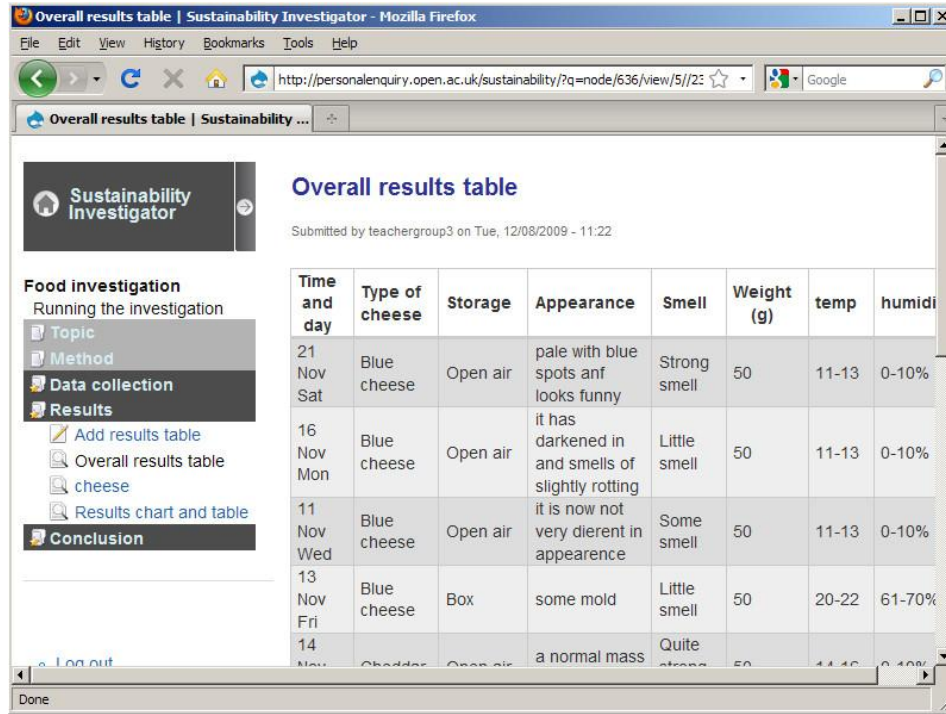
Overall results table | Sustainability Investigator - Mozilla Firefox

File Edit View History Bookmarks Tools Help

http://personalenquiry.open.ac.uk/sustainability/?q=node/636/view/5//23

Google

Overall results table | Sustainability ...

Sustainability Investigator

Food investigation
Running the investigation
Topic
Method
Data collection
Results
Add results table
Overall results table
cheese
Results chart and table
Conclusion

Log out

Overall results table

Submitted by teachergroup3 on Tue, 12/08/2009 - 11:22

| Time and day | Type of cheese | Storage | Appearance | Smell | Weight (g) | temp | humidi |
|---|---|---|---|---|---|---|---|
| 21 Nov Sat | Blue cheese | Open air | pale with blue spots anf looks funny | Strong smell | 50 | 11-13 | 0-10% |
| 16 Nov Mon | Blue cheese | Open air | it has darkened in and smells of slightly rotting | Little smell | 50 | 11-13 | 0-10% |
| 11 Nov Wed | Blue cheese | Open air | it is now not very dierent in appearence | Some smell | 50 | 11-13 | 0-10% |
| 13 Nov Fri | Blue cheese | Box | some mold | Little smell | 50 | 20-22 | 61-70% |
| 14 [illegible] | Cheddar | Open air | a normal mass | Quite strong | 50 | 14-16 | 0-10% |

Done